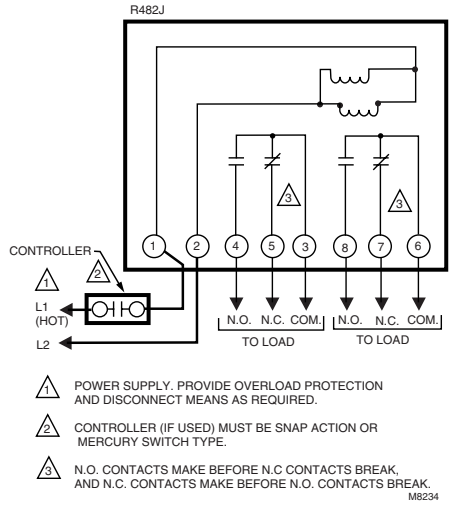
R482J

3

3

CONTROLLER

2

1

L1
(HOT)

L2

1 2 4 5 3 8 7 6

N.O. N.C. COM.
TO LOAD

N.O. N.C. COM.
TO LOAD

1 POWER SUPPLY. PROVIDE OVERLOAD PROTECTION AND DISCONNECT MEANS AS REQUIRED.

2 CONTROLLER (IF USED) MUST BE SNAP ACTION OR MERCURY SWITCH TYPE.

3 N.O. CONTACTS MAKE BEFORE N.C CONTACTS BREAK, AND N.C. CONTACTS MAKE BEFORE N.O. CONTACTS BREAK.

M8234